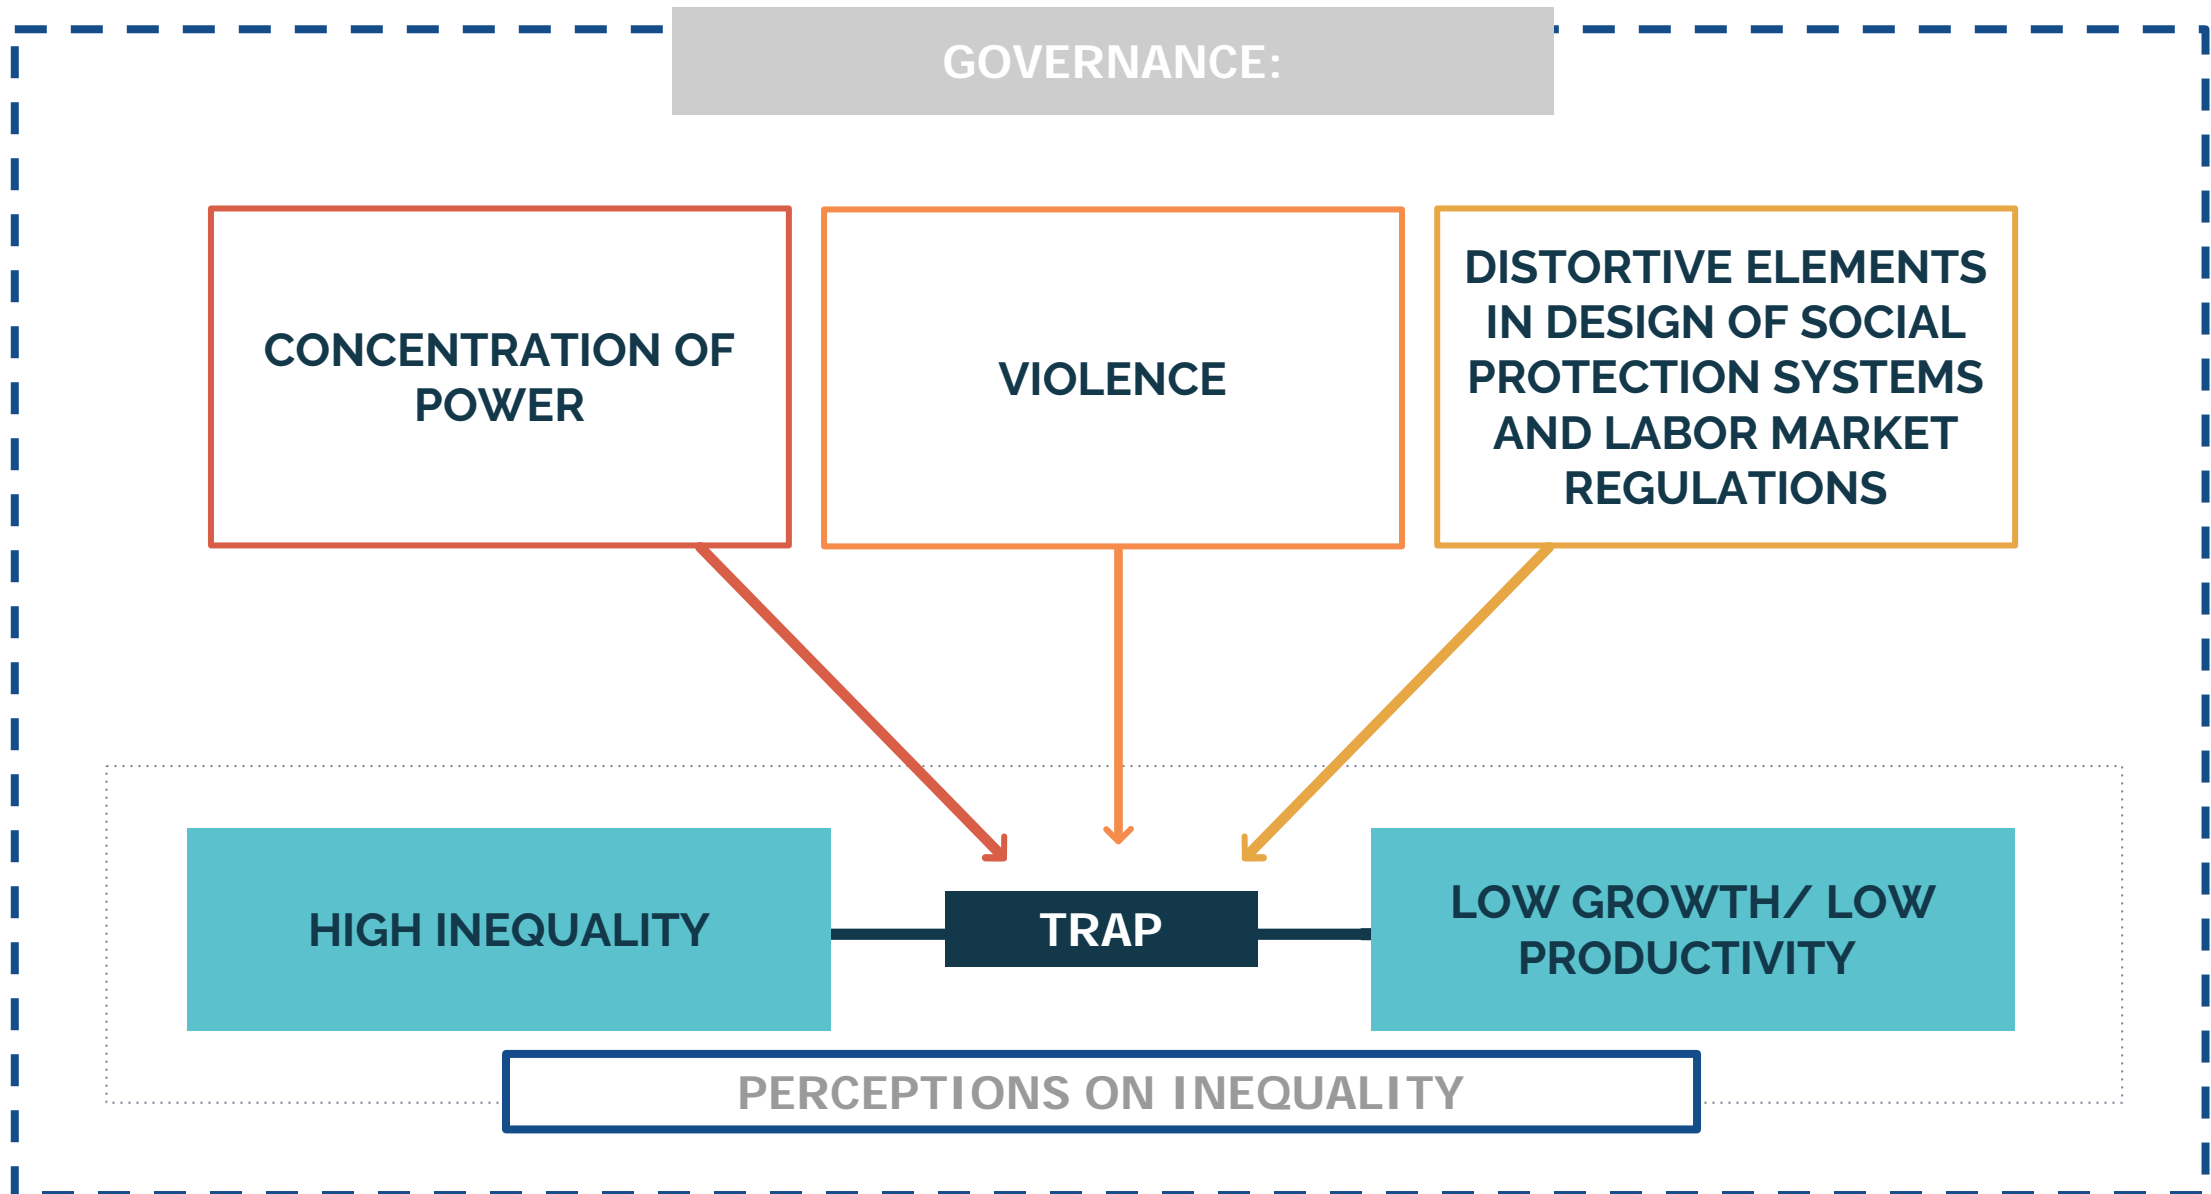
GOVERNANCE:

CONCENTRATION OF POWER

VIOLENCE

DISTORTIVE ELEMENTS IN DESIGN OF SOCIAL PROTECTION SYSTEMS AND LABOR MARKET REGULATIONS

HIGH INEQUALITY

TRAP

LOW GROWTH/ LOW PRODUCTIVITY

PERCEPTIONS ON INEQUALITY